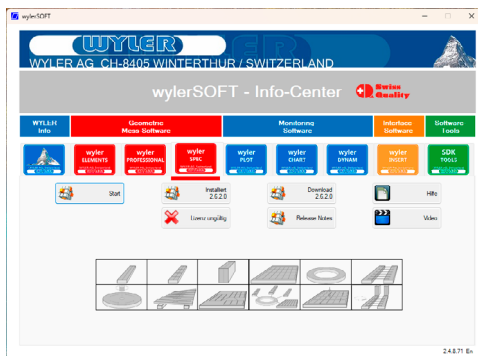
wylerSOFT

WYLER

WYLER AG CH-8405 WINTERTHUR / SWITZERLAND

wylerSOFT - Info-Center

Swiss Quality

WYLER Info

Geometrie Mess Software

Monitoring Software

Interface Software

Software Tools

wyler ELEMENTS

wyler PROFESSIONAL

wyler SPEC

wyler PLOT

wyler CHART

wyler DYNAM

wyler INSERT

SDK TOOLS

Start

Installiert 2.6.2.0

Download 2.6.2.0

Hilfe

Lizenz ungültig

Release Notes

Video

2.4.8.71 En